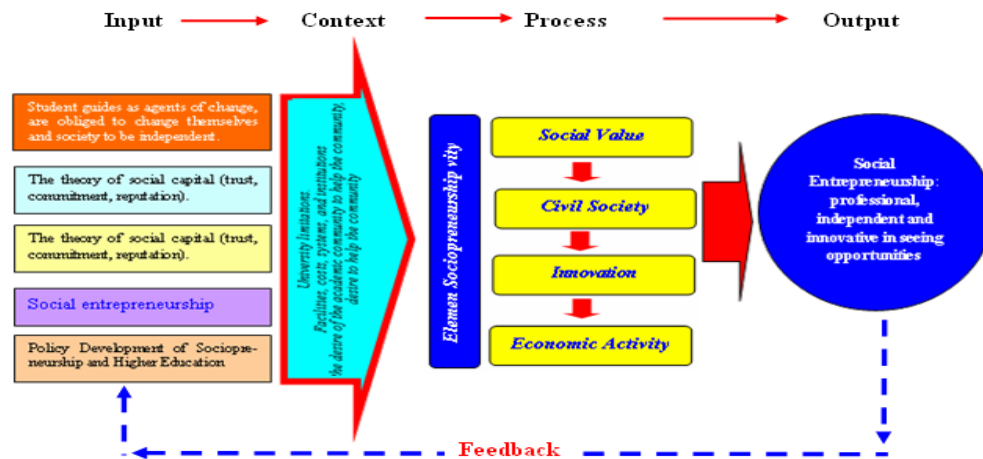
Input Context Process Output

Student guides as agents of change, are obliged to change themselves and society to be independent.

The theory of social capital (trust, commitment, reputation).

The theory of social capital (trust, commitment, reputation).

Social entrepreneurship

Policy Development of Sociopreneurship and Higher Education

University limitations
Facilities, costs, systems, and institutions
the desire of the academic community to help the community, desire to help the community

Elemen Sociopreneurship vity

Social Value

Civil Society

Innovation

Economic Activity

Social Entrepreneurship: professional, independent and innovative in seeing opportunities

Feedback